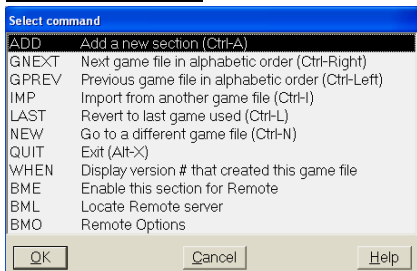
Select command

| | |
|---|---|
| ADD | Add a new section (Ctrl-A) |
| GNEXT | Next game file in alphabetic order (Ctrl-Right) |
| GPREV | Previous game file in alphabetic order (Ctrl-Left) |
| IMP | Import from another game file (Ctrl-I) |
| LAST | Revert to last game used (Ctrl-L) |
| NEW | Go to a different game file (Ctrl-N) |
| QUIT | Exit (Alt-X) |
| WHEN | Display version # that created this game file |
| BME | Enable this section for Remote |
| BML | Locate Remote server |
| BMO | Remote Options |

OK Cancel Help